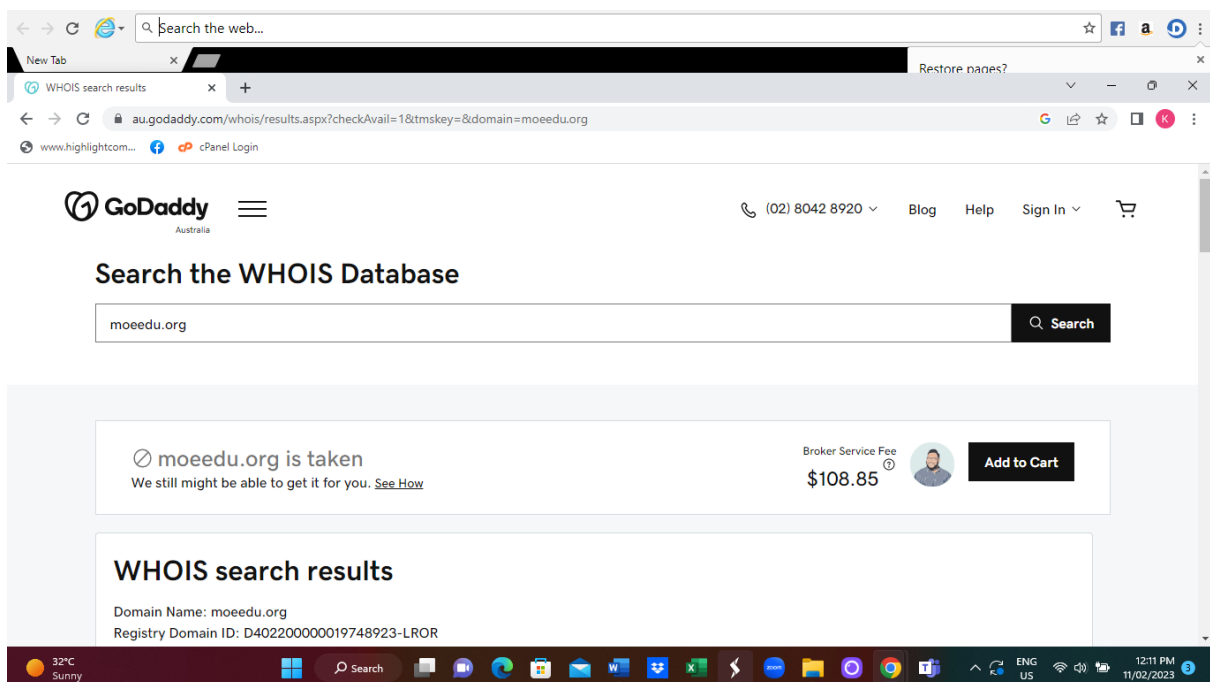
Search the web...

New Tab

Restore pages?

WHOIS search results

au.godaddy.com/whois/results.aspx?checkAvail=1&tmskey=&domain=moeedu.org

www.highlightcom... cPanel Login

GoDaddy
Australia

(02) 8042 8920 Blog Help Sign In

Search the WHOIS Database

moeedu.org

Search

moeedu.org is taken
We still might be able to get it for you. See How

Broker Service Fee
$108.85

Add to Cart

WHOIS search results

Domain Name: moeedu.org
Registry Domain ID: D402200000019748923-LROR

32°C
Sunny

Search

ENG
US

12:11 PM
11/02/2023

3